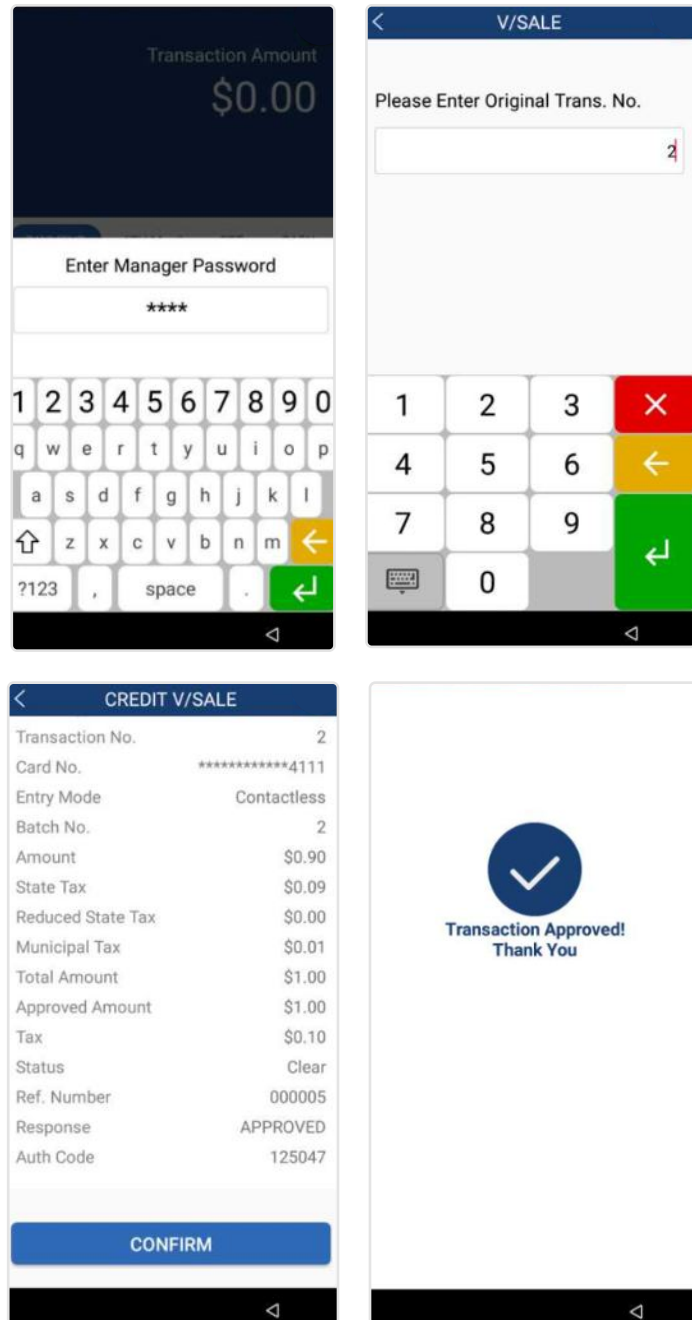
Transaction Amount
$0.00

Enter Manager Password
****

1 2 3 4 5 6 7 8 9 0
q w e r t y u i o p
a s d f g h j k l
z x c v b n m
?123 , space .

V/SALE

Please Enter Original Trans. No.
2

1 2 3
4 5 6
7 8 9
0

CREDIT V/SALE

| | |
|---|---|
| Transaction No. | 2 |
| Card No. | ************4111 |
| Entry Mode | Contactless |
| Batch No. | 2 |
| Amount | $0.90 |
| State Tax | $0.09 |
| Reduced State Tax | $0.00 |
| Municipal Tax | $0.01 |
| Total Amount | $1.00 |
| Approved Amount | $1.00 |
| Tax | $0.10 |
| Status | Clear |
| Ref. Number | 000005 |
| Response | APPROVED |
| Auth Code | 125047 |

CONFIRM

Transaction Approved!
Thank You